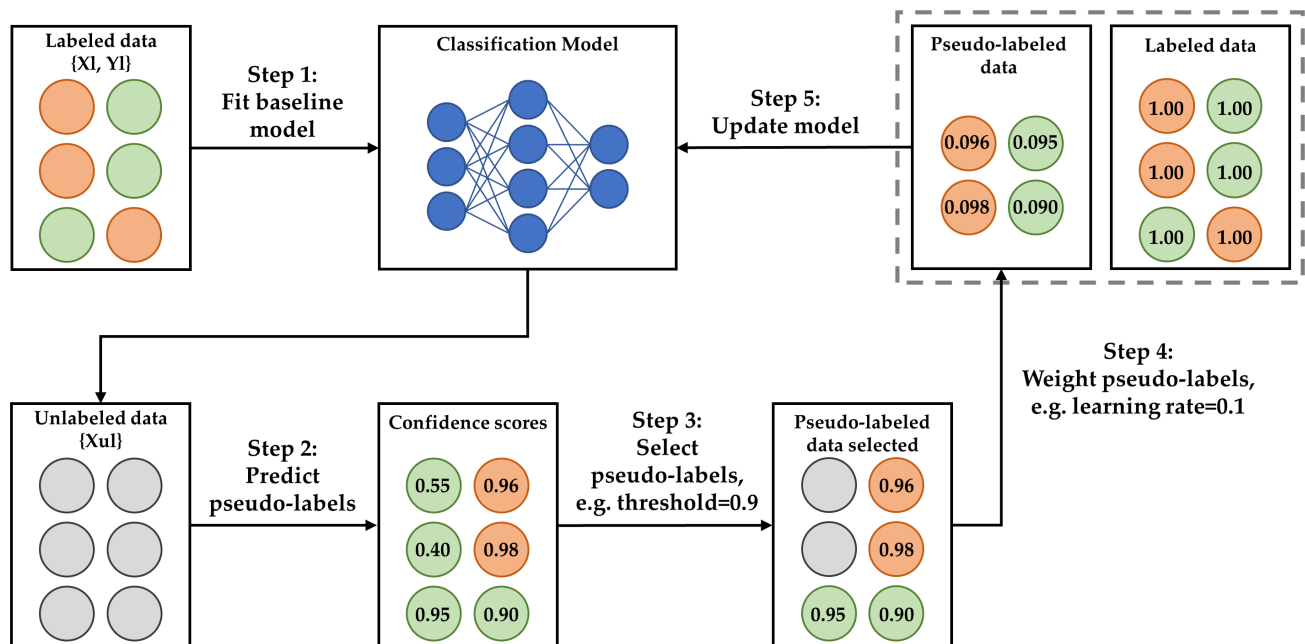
Labeled data
{Xl, Yl}

Step 1:
Fit baseline model

Classification Model

Step 5:
Update model

Pseudo-labeled data

0.096 0.095
0.098 0.090

Labeled data

1.00 1.00
1.00 1.00
1.00 1.00

Step 4:
Weight pseudo-labels, e.g. learning rate=0.1

Unlabeled data
{Xul}

Step 2:
Predict pseudo-labels

Confidence scores

0.55 0.96
0.40 0.98
0.95 0.90

Step 3:
Select pseudo-labels, e.g. threshold=0.9

Pseudo-labeled data selected

0.96
0.98
0.95 0.90